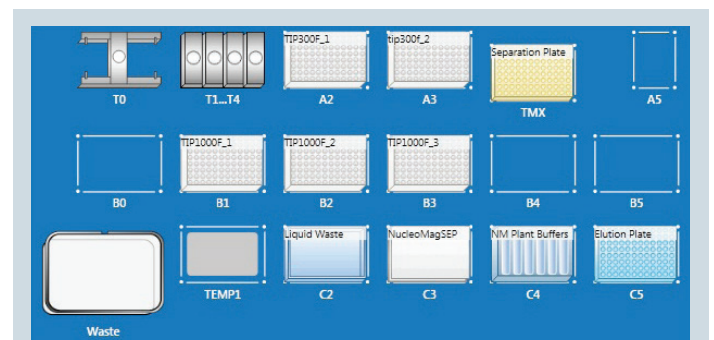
T0

T1...T4

TIP300F_1

A2

tip300f_2

A3

Separation Plate

TMX

A5

B0

TIP1000F_1

B1

TIP1000F_2

B2

TIP1000F_3

B3

B4

B5

Waste

TEMP1

Liquid Waste

C2

NucleoMagSEP

C3

NM Plant Buffers

C4

Elution Plate

C5